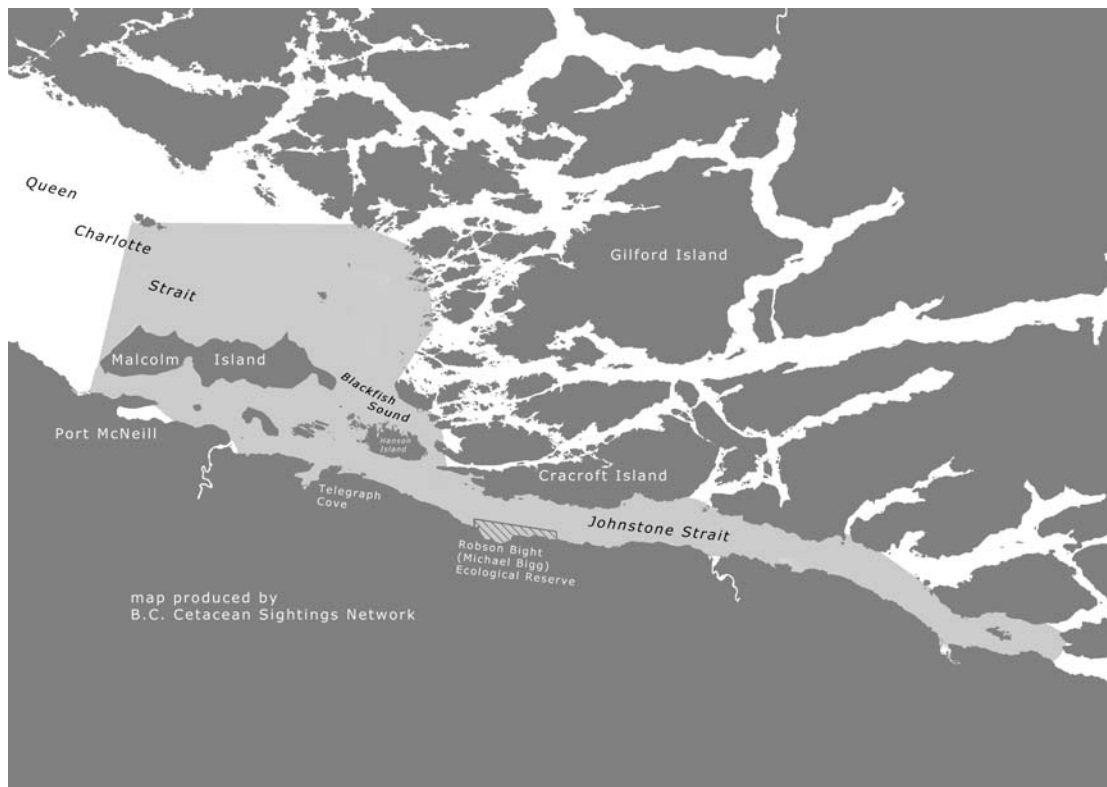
Queen Charlotte Strait

Gilford Island

Malcolm Island

Blackfish Sound

Port McNeill

Hanson Island

Cracroft Island

Telegraph Cove

Johnstone Strait

Robson Bight (Michael Bigg) Ecological Reserve

map produced by
B.C. Cetacean Sightings Network